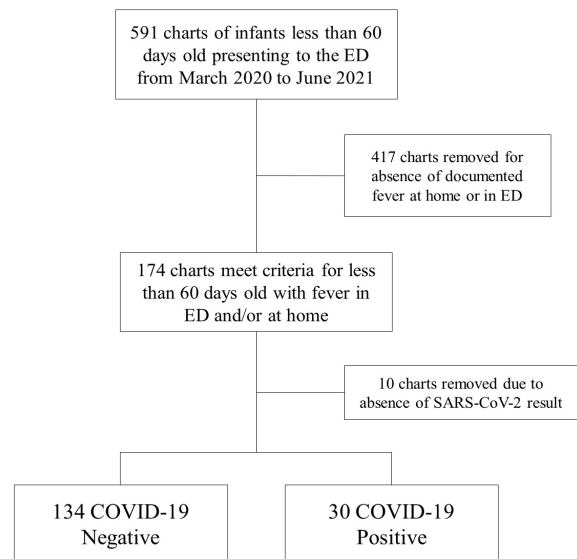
591 charts of infants less than 60 days old presenting to the ED from March 2020 to June 2021

417 charts removed for absence of documented fever at home or in ED

174 charts meet criteria for less than 60 days old with fever in ED and/or at home

10 charts removed due to absence of SARS-CoV-2 result

134 COVID-19 Negative

30 COVID-19 Positive